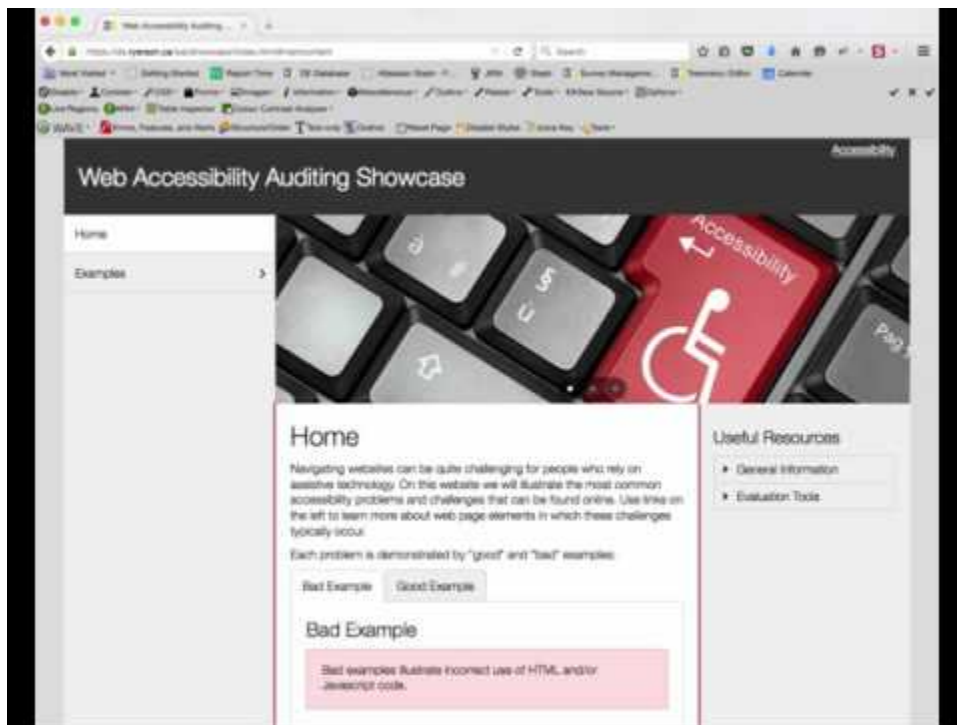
Web Accessibility Auditing Showcase

Accessibility

Home

Examples

Accessibility

Home

Navigating websites can be quite challenging for people who rely on assistive technology. On this website we will illustrate the most common accessibility problems and challenges that can be found online. Use links on the left to learn more about web page elements in which these challenges typically occur.

Each problem is demonstrated by "good" and "bad" examples.

Bad Example | Good Example

Bad Example

Bad examples illustrate incorrect use of HTML and/or Javascript code.

Useful Resources

▸ General Information

▸ Evaluation Tools